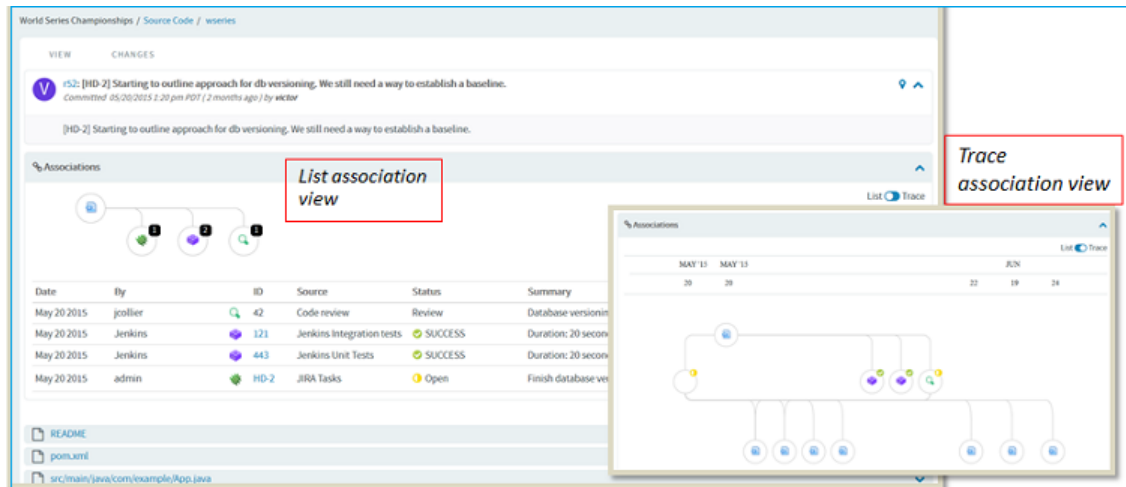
World Series Championships / Source Code / wseries

VIEW CHANGES

V r52: [HD-2] Starting to outline approach for db versioning. We still need a way to establish a baseline.
Committed 05/20/2015 1:20 pm PDT ( 2 months ago ) by victor

[HD-2] Starting to outline approach for db versioning. We still need a way to establish a baseline.

Associations

List association view

List Trace

1 2 1

| Date | By | | ID | Source | Status | Summary |
|---|---|---|---|---|---|---|
| May 20 2015 | jcollier | | 42 | Code review | Review | Database versionin |
| May 20 2015 | Jenkins | | 121 | Jenkins Integration tests | SUCCESS | Duration: 20 secon |
| May 20 2015 | Jenkins | | 443 | Jenkins Unit Tests | SUCCESS | Duration: 20 secon |
| May 20 2015 | admin | | HD-2 | JIRA Tasks | Open | Finish database ve |

README

pom.xml

src/main/java/com/example/App.java

Trace association view

Associations

List Trace

MAY '15 MAY '15 JUN

20 20 22 19 24